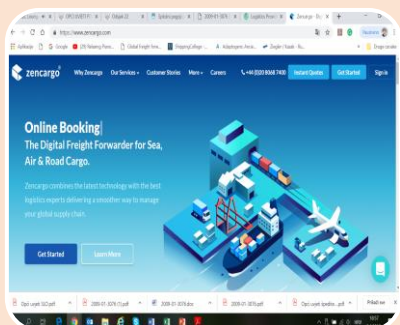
zencargo

Why Zencargo Our Services Customer Stories More Careers +44 (0)20 8068 7400 Instant Quotes Get Started Sign In

Online Booking
The Digital Freight Forwarder for Sea, Air & Road Cargo.

Zencargo combines the latest technology with the best logistics experts delivering a smoother way to manage your global supply chain.

Get Started Learn More